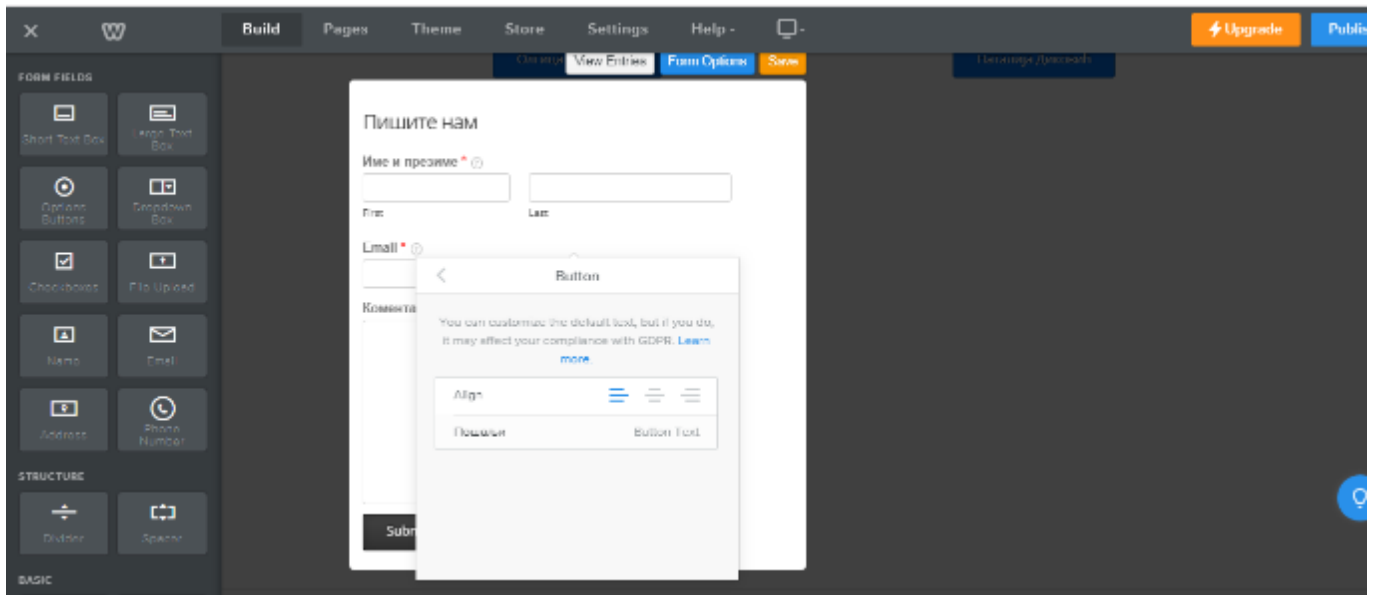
Build Pages Theme Store Settings Help

Upgrade Publi

FORM FIELDS

Short Text Box

Large Text Box

Options Buttons

Dropdown Box

Checkboxes

File Upload

Name

Email

Address

Phone Number

STRUCTURE

Divider

Spacer

BASIC

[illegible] View Entries Form Options Save

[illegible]

Пишите нам

Име и презиме *

First

Last

Email *

Комента

Subm

Button

You can customize the default text, but if you do, it may affect your compliance with GDPR. Learn more

Align

Пошаљи

Button Text